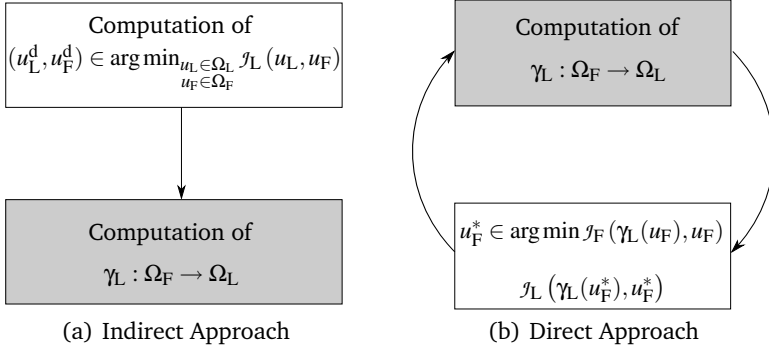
Computation of
$(u_L^d, u_F^d) \in \arg\min_{\substack{u_L \in \Omega_L \\ u_F \in \Omega_F}} \mathcal{J}_L(u_L, u_F)$

Computation of
$\gamma_L : \Omega_F \to \Omega_L$

(a) Indirect Approach

Computation of
$\gamma_L : \Omega_F \to \Omega_L$

$u_F^* \in \arg\min \mathcal{J}_F(\gamma_L(u_F), u_F)$

$\mathcal{J}_L(\gamma_L(u_F^*), u_F^*)$

(b) Direct Approach